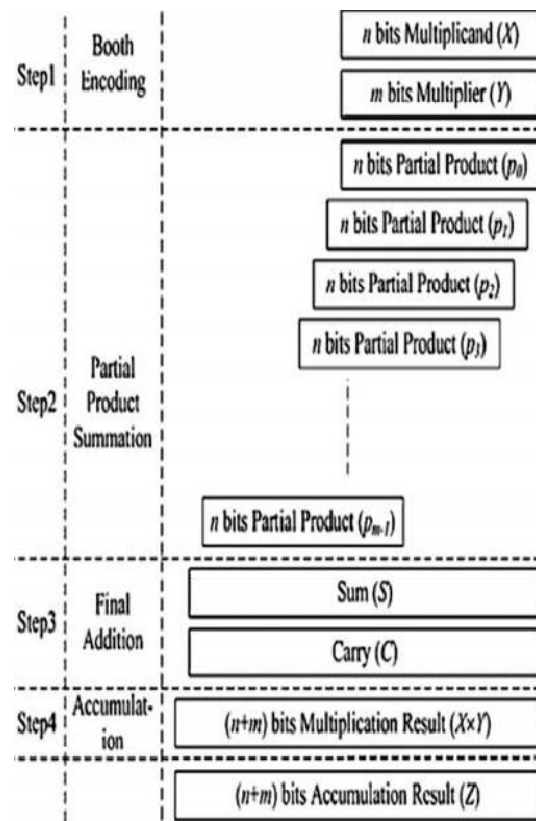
Step1 Booth Encoding

$n$ bits Multiplicand ($X$)

$m$ bits Multiplier ($Y$)

Step2 Partial Product Summation

$n$ bits Partial Product ($p_0$)

$n$ bits Partial Product ($p_1$)

$n$ bits Partial Product ($p_2$)

$n$ bits Partial Product ($p_3$)

$n$ bits Partial Product ($p_{m-1}$)

Step3 Final Addition

Sum ($S$)

Carry ($C$)

Step4 Accumulation

($n$+$m$) bits Multiplication Result ($X$×$Y$)

($n$+$m$) bits Accumulation Result ($Z$)